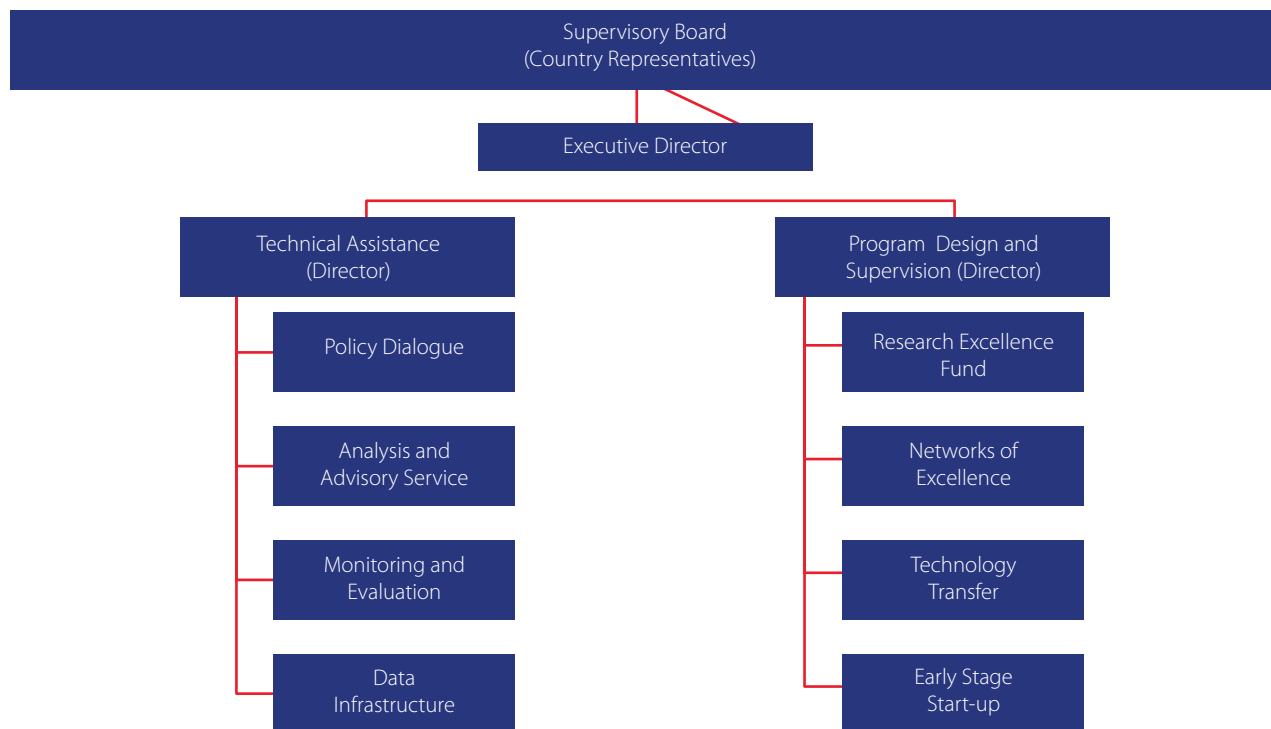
Supervisory Board
(Country Representatives)

Executive Director

Technical Assistance
(Director)

Policy Dialogue

Analysis and
Advisory Service

Monitoring and
Evaluation

Data
Infrastructure

Program Design and
Supervision (Director)

Research Excellence
Fund

Networks of
Excellence

Technology
Transfer

Early Stage
Start-up